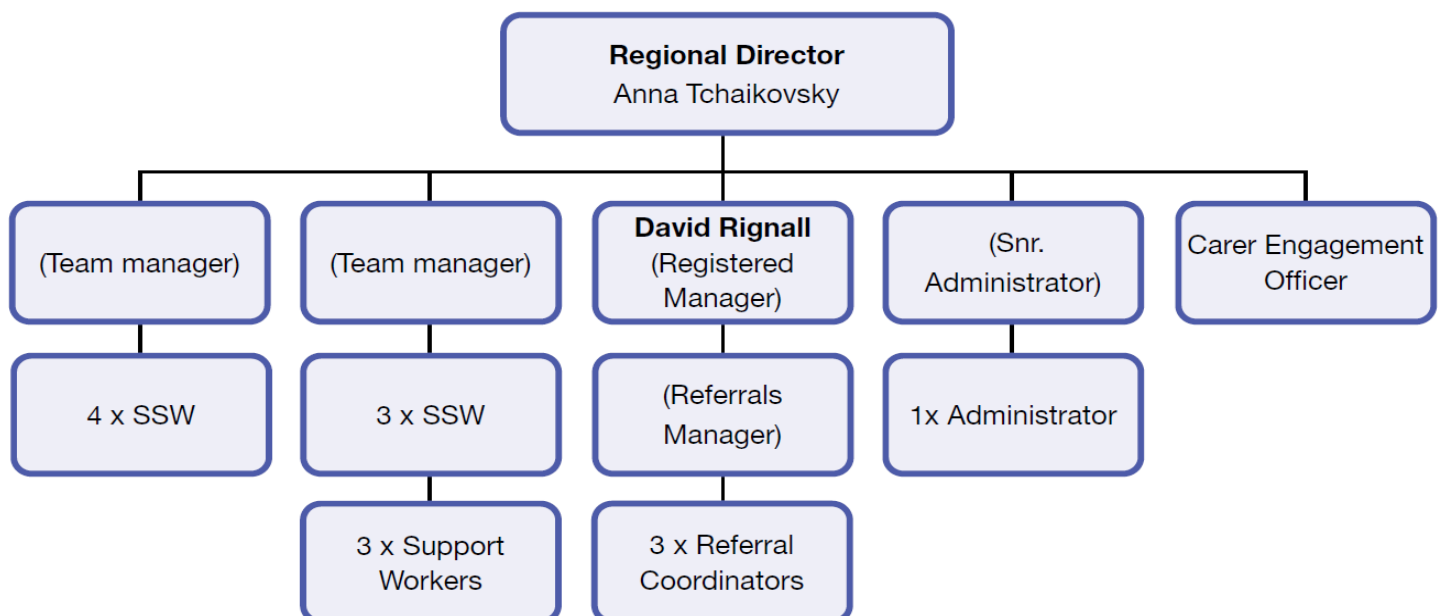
Regional Director
Anna Tchaikovsky

(Team manager)

4 x SSW

(Team manager)

3 x SSW

3 x Support Workers

David Rignall
(Registered Manager)

(Referrals Manager)

3 x Referral Coordinators

(Snr. Administrator)

1x Administrator

Carer Engagement Officer